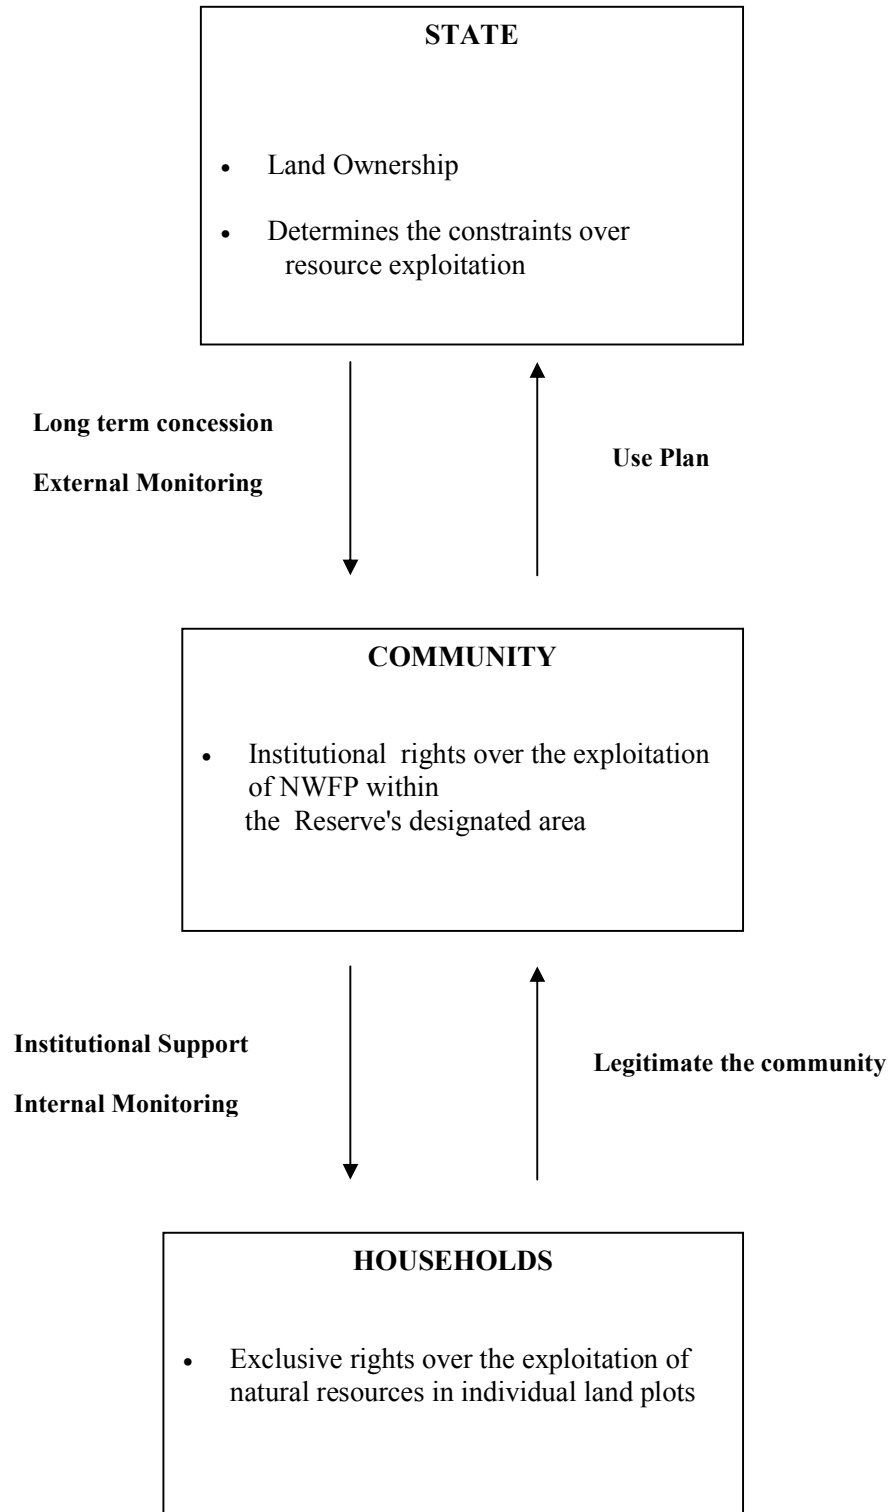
STATE

- Land Ownership
- Determines the constraints over resource exploitation

Long term concession

External Monitoring

Use Plan

COMMUNITY

- Institutional rights over the exploitation of NWFP within the Reserve's designated area

Institutional Support

Internal Monitoring

Legitimate the community

HOUSEHOLDS

- Exclusive rights over the exploitation of natural resources in individual land plots